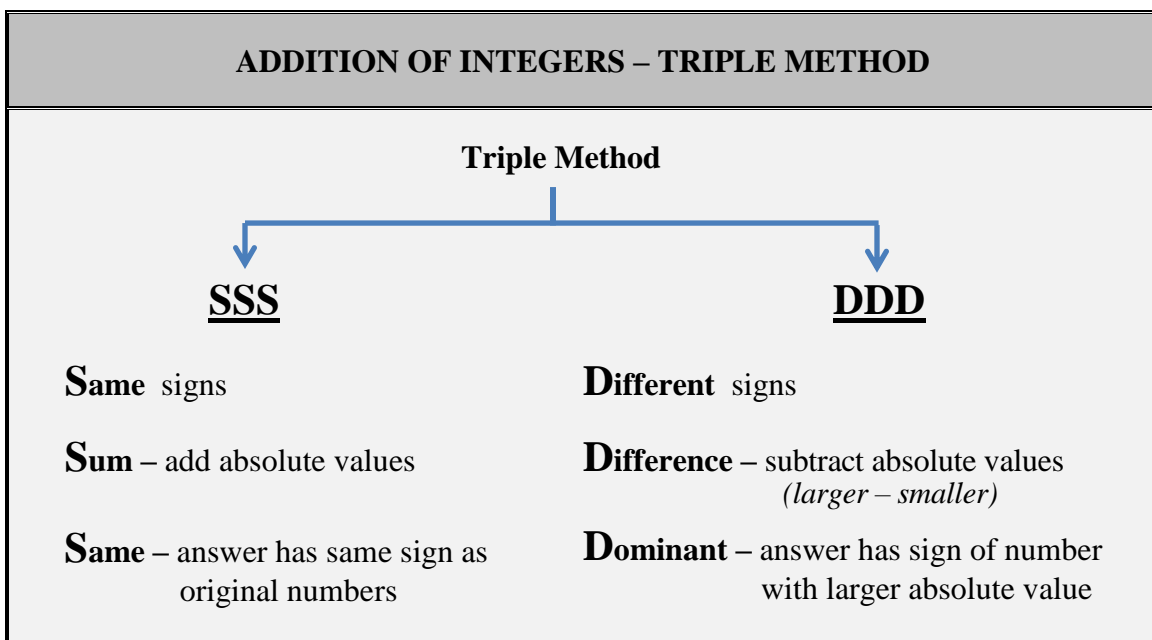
ADDITION OF INTEGERS – TRIPLE METHOD

Triple Method

SSS

Same signs

Sum – add absolute values

Same – answer has same sign as original numbers

DDD

Different signs

Difference – subtract absolute values (larger – smaller)

Dominant – answer has sign of number with larger absolute value